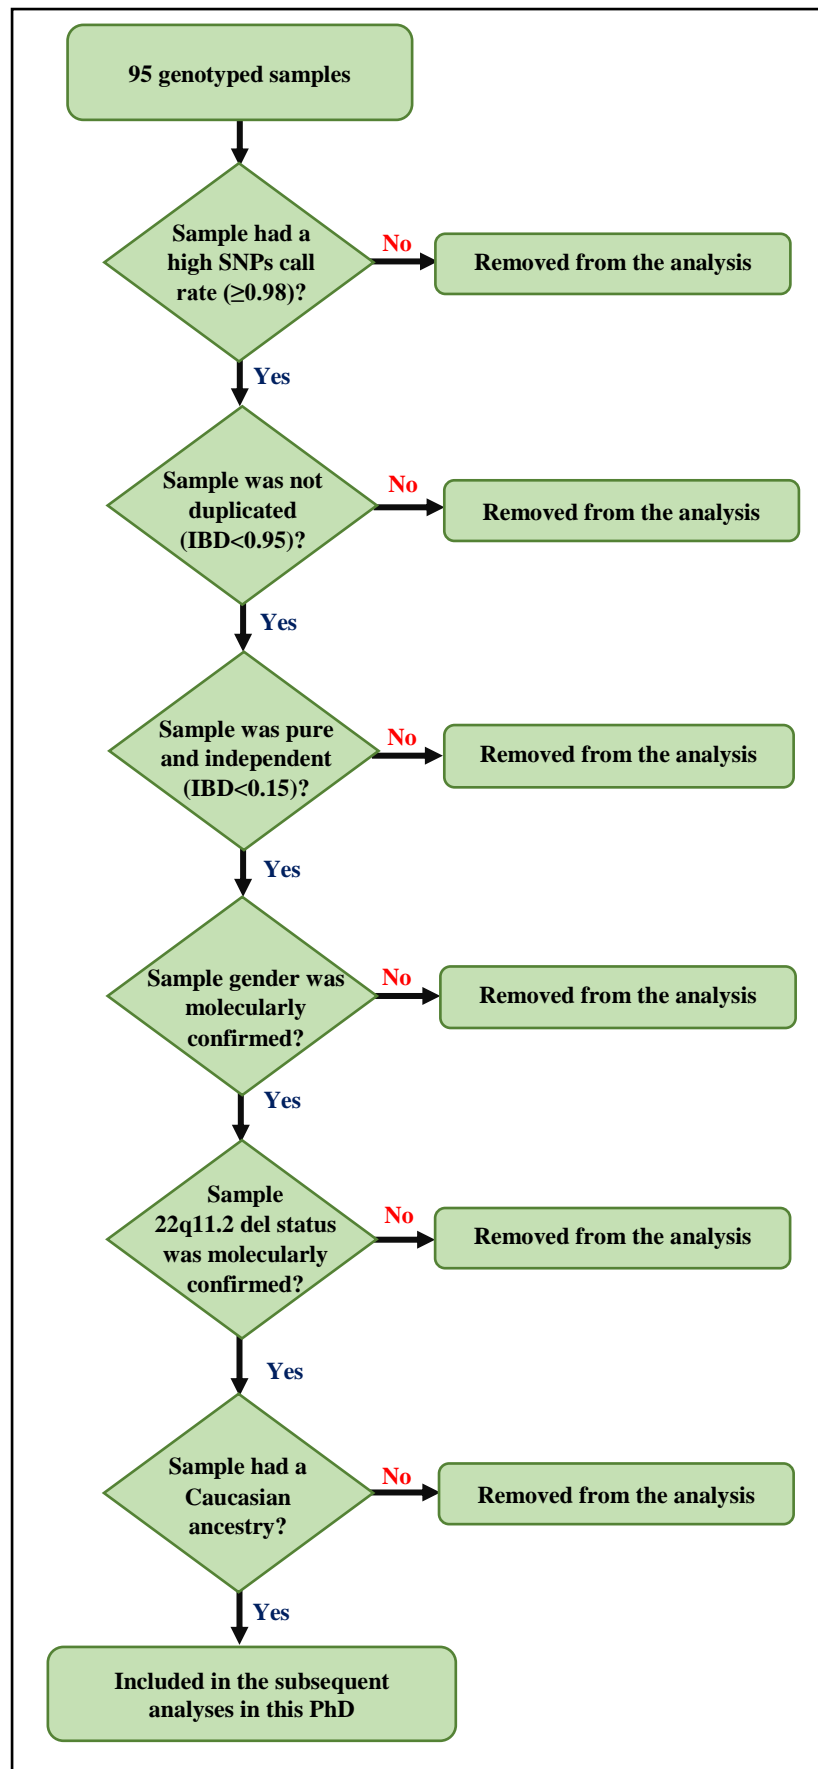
95 genotyped samples

Sample had a high SNPs call rate (≥0.98)?

No

Removed from the analysis

Yes

Sample was not duplicated (IBD<0.95)?

No

Removed from the analysis

Yes

Sample was pure and independent (IBD<0.15)?

No

Removed from the analysis

Yes

Sample gender was molecularly confirmed?

No

Removed from the analysis

Yes

Sample 22q11.2 del status was molecularly confirmed?

No

Removed from the analysis

Yes

Sample had a Caucasian ancestry?

No

Removed from the analysis

Yes

Included in the subsequent analyses in this PhD